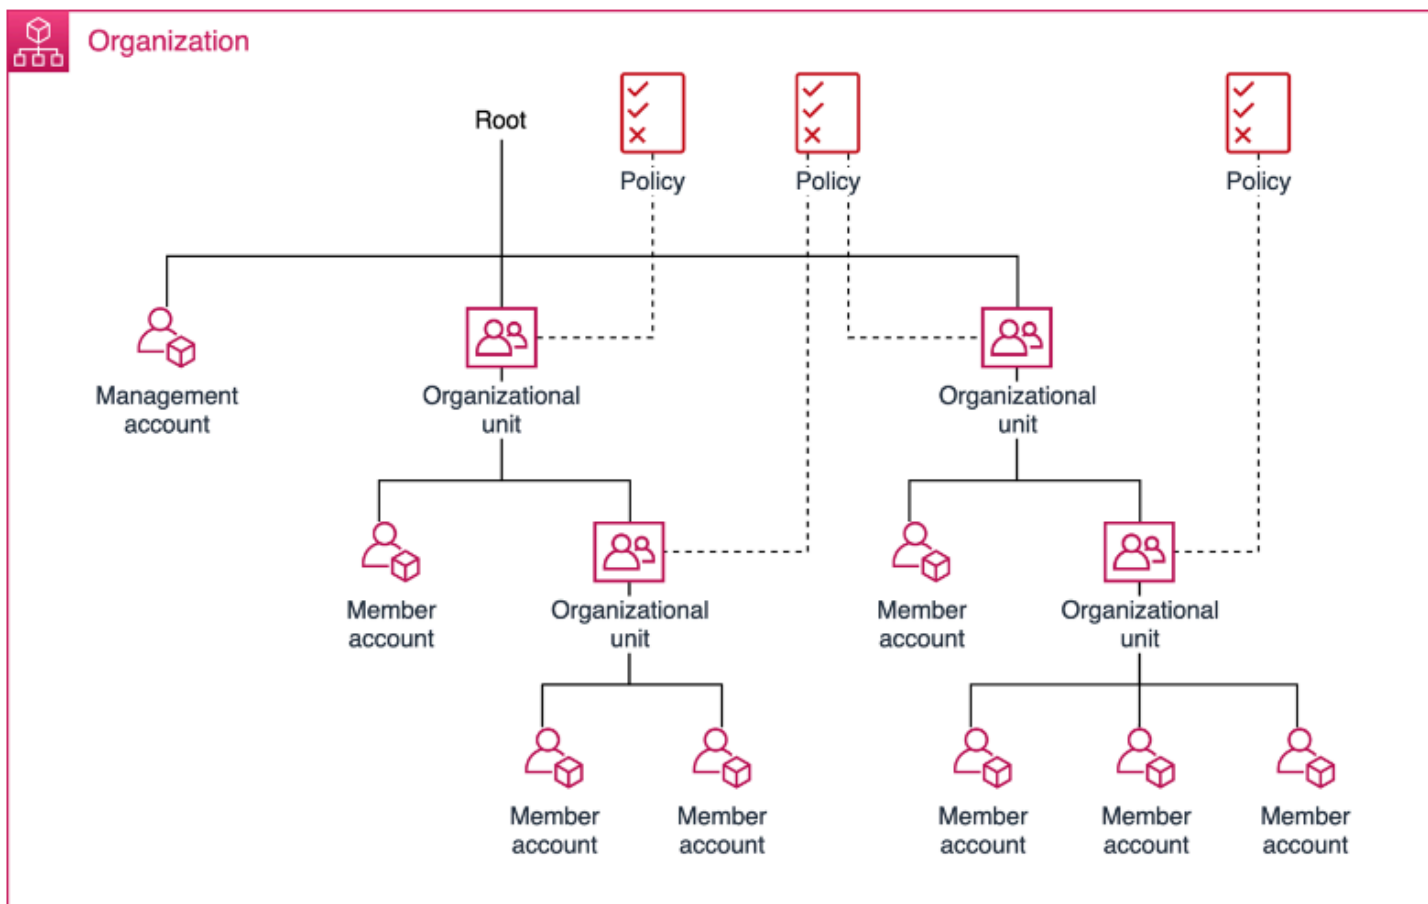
Organization

Root

Policy

Policy

Policy

Management account

Organizational unit

Organizational unit

Member account

Organizational unit

Member account

Organizational unit

Member account

Member account

Member account

Member account

Member account